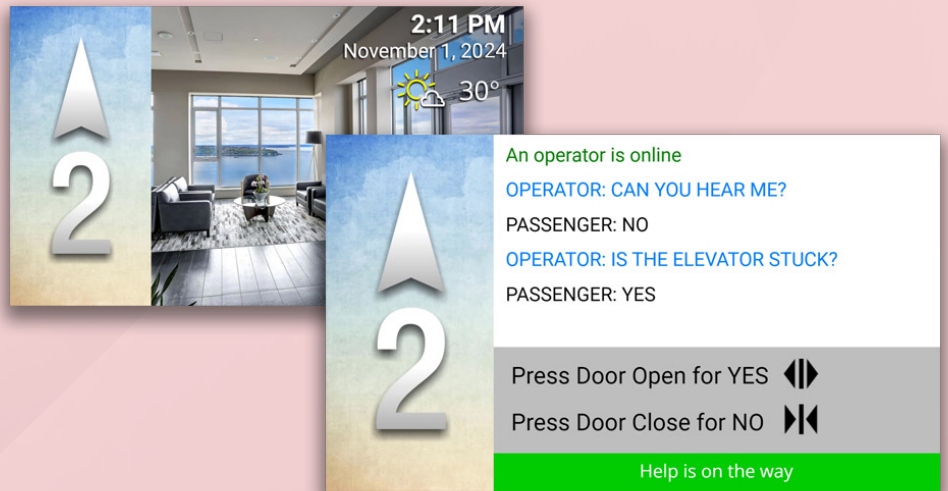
2

2:11 PM
November 1, 2024
30°

2

An operator is online
OPERATOR: CAN YOU HEAR ME?
PASSENGER: NO
OPERATOR: IS THE ELEVATOR STUCK?
PASSENGER: YES

Press Door Open for YES
Press Door Close for NO

Help is on the way